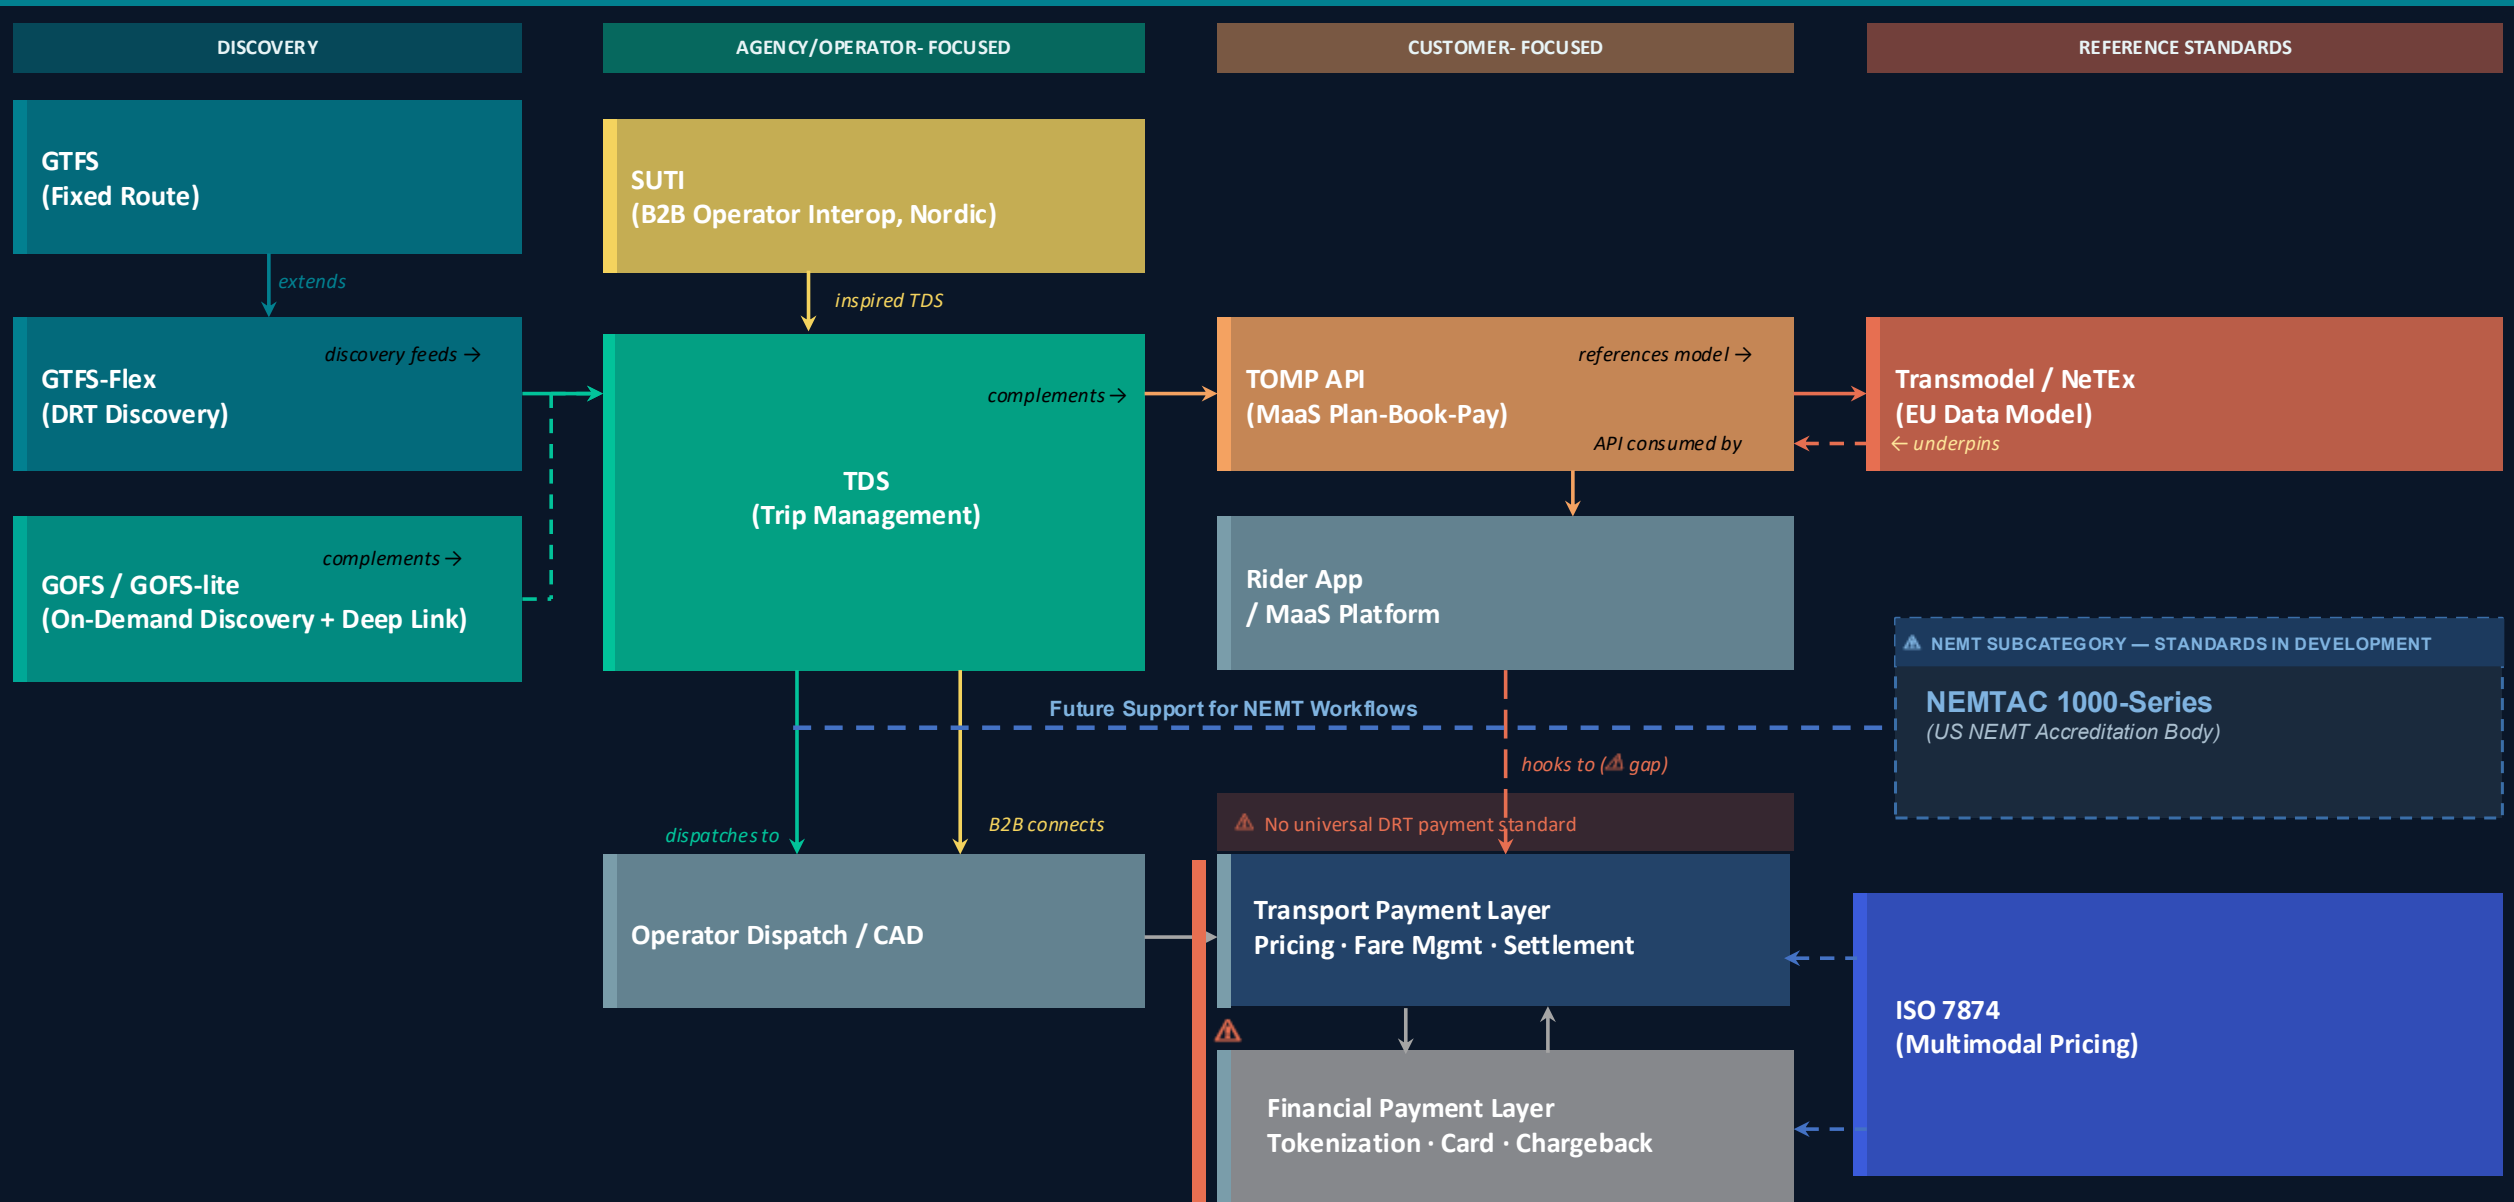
DISCOVERY

AGENCY/OPERATOR- FOCUSED

CUSTOMER- FOCUSED

REFERENCE STANDARDS

GTFS
(Fixed Route)

extends

GTFS-Flex
(DRT Discovery)

discovery feeds →

GOFS / GOFS-lite
(On-Demand Discovery + Deep Link)

complements →

SUTI
(B2B Operator Interop, Nordic)

inspired TDS

TDS
(Trip Management)

complements →

TOMP API
(MaaS Plan-Book-Pay)

references model →

API consumed by

Transmodel / NeTEx
(EU Data Model)

← underpins

Rider App
/ MaaS Platform

NEMT SUBCATEGORY — STANDARDS IN DEVELOPMENT

NEMTAC 1000-Series
(US NEMT Accreditation Body)

Future Support for NEMT Workflows

hooks to (⚠ gap)

dispatches to

B2B connects

No universal DRT payment standard

Operator Dispatch / CAD

Transport Payment Layer
Pricing · Fare Mgmt · Settlement

ISO 7874
(Multimodal Pricing)

Financial Payment Layer
Tokenization · Card · Chargeback